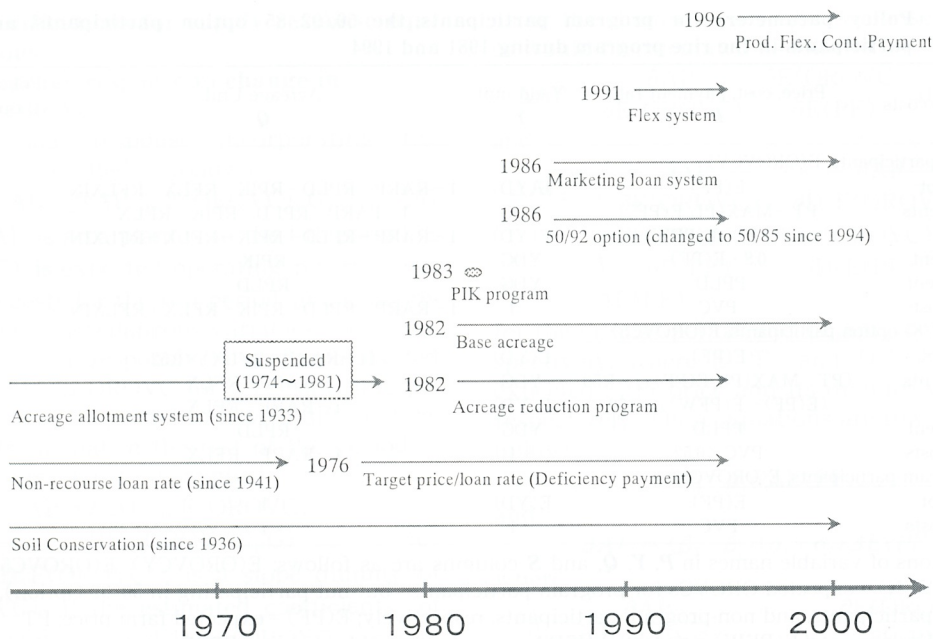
1996
Prod. Flex. Cont. Payment

1991
Flex system

1986
Marketing loan system

1986
50/92 option (changed to 50/85 since 1994)

1983
PIK program

1982
Base acreage

Suspended (1974〜1981)

1982
Acreage reduction program

Acreage allotment system (since 1933)

1976
Non-recourse loan rate (since 1941)

Target price/loan rate (Deficiency payment)

Soil Conservation (since 1936)

1970 1980 1990 2000